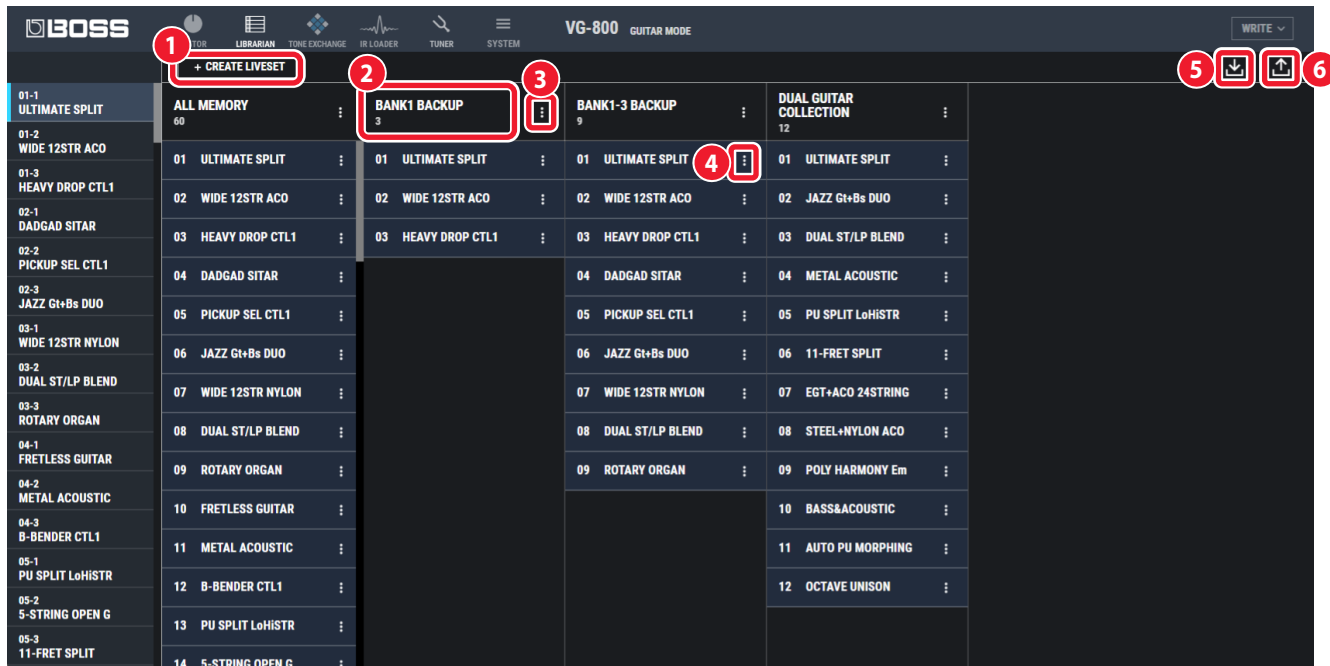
BOSS
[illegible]TOR LIBRARIAN TONE EXCHANGE IR LOADER TUNER SYSTEM
VG-800 GUITAR MODE
WRITE

1
+ CREATE LIVESET
2
3
4
5
6

01-1
ULTIMATE SPLIT
01-2
WIDE 12STR ACO
01-3
HEAVY DROP CTL1
02-1
DADGAD SITAR
02-2
PICKUP SEL CTL1
02-3
JAZZ Gt+Bs DUO
03-1
WIDE 12STR NYLON
03-2
DUAL ST/LP BLEND
03-3
ROTARY ORGAN
04-1
FRETLESS GUITAR
04-2
METAL ACOUSTIC
04-3
B-BENDER CTL1
05-1
PU SPLIT LoHiSTR
05-2
5-STRING OPEN G
05-3
11-FRET SPLIT

ALL MEMORY
60
01 ULTIMATE SPLIT
02 WIDE 12STR ACO
03 HEAVY DROP CTL1
04 DADGAD SITAR
05 PICKUP SEL CTL1
06 JAZZ Gt+Bs DUO
07 WIDE 12STR NYLON
08 DUAL ST/LP BLEND
09 ROTARY ORGAN
10 FRETLESS GUITAR
11 METAL ACOUSTIC
12 B-BENDER CTL1
13 PU SPLIT LoHiSTR
14 5-STRING OPEN G

BANK1 BACKUP
3
01 ULTIMATE SPLIT
02 WIDE 12STR ACO
03 HEAVY DROP CTL1

BANK1-3 BACKUP
9
01 ULTIMATE SPLIT
02 WIDE 12STR ACO
03 HEAVY DROP CTL1
04 DADGAD SITAR
05 PICKUP SEL CTL1
06 JAZZ Gt+Bs DUO
07 WIDE 12STR NYLON
08 DUAL ST/LP BLEND
09 ROTARY ORGAN

DUAL GUITAR COLLECTION
12
01 ULTIMATE SPLIT
02 JAZZ Gt+Bs DUO
03 DUAL ST/LP BLEND
04 METAL ACOUSTIC
05 PU SPLIT LoHiSTR
06 11-FRET SPLIT
07 EGT+ACO 24STRING
08 STEEL+NYLON ACO
09 POLY HARMONY Em
10 BASS&ACOUSTIC
11 AUTO PU MORPHING
12 OCTAVE UNISON